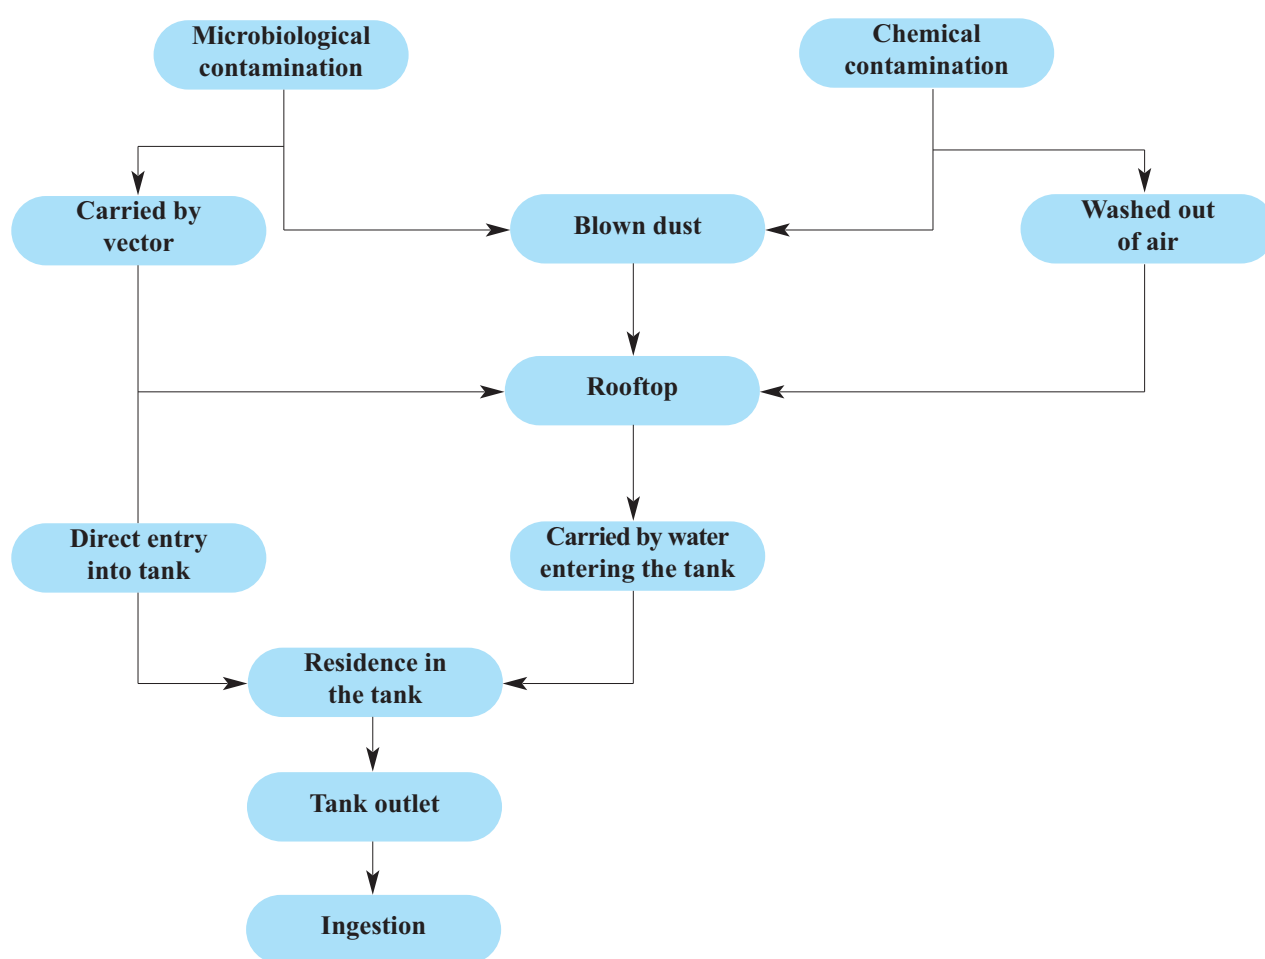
Microbiological contamination

Chemical contamination

Carried by vector

Blown dust

Washed out of air

Rooftop

Direct entry into tank

Carried by water entering the tank

Residence in the tank

Tank outlet

Ingestion